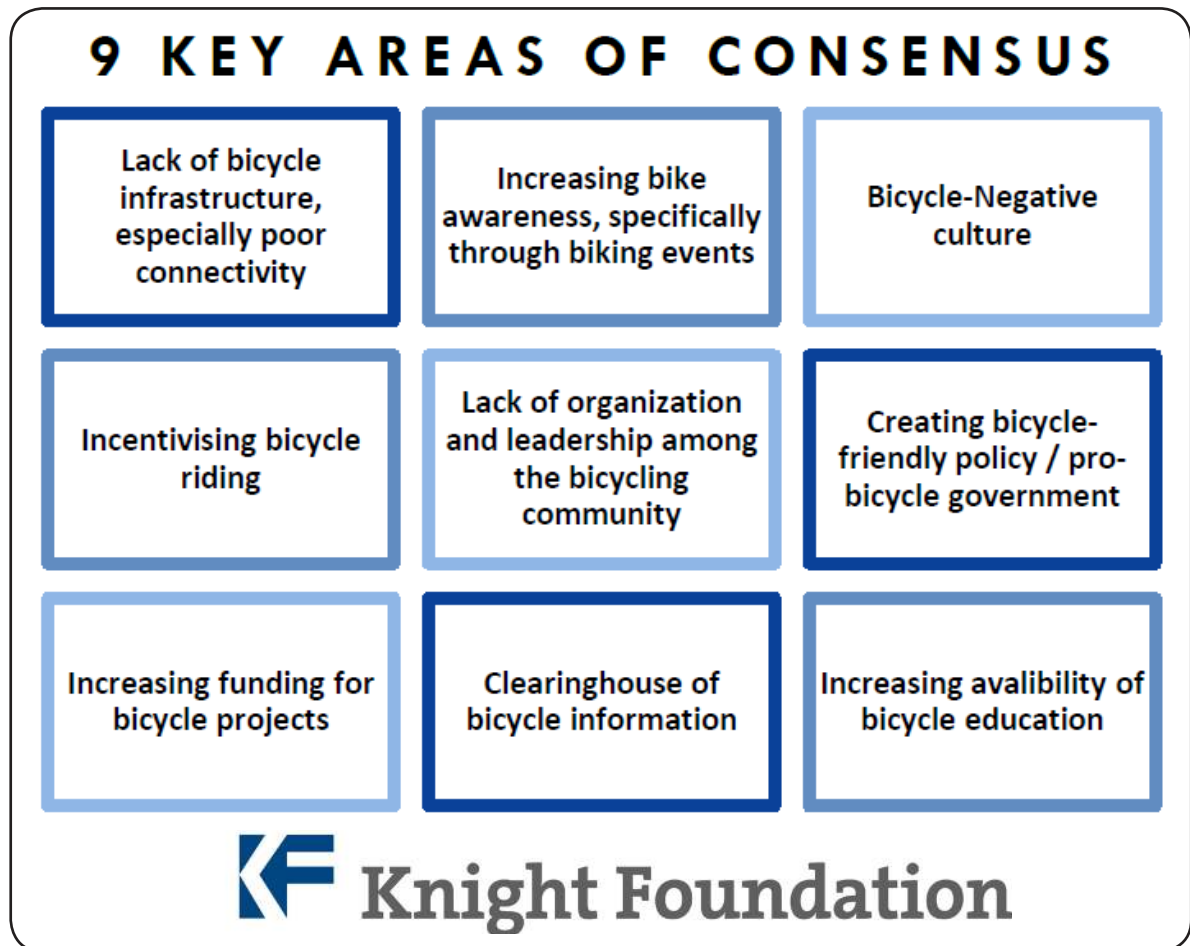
9 KEY AREAS OF CONSENSUS

Lack of bicycle infrastructure, especially poor connectivity

Increasing bike awareness, specifically through biking events

Bicycle-Negative culture

Incentivising bicycle riding

Lack of organization and leadership among the bicycling community

Creating bicycle-friendly policy / pro-bicycle government

Increasing funding for bicycle projects

Clearinghouse of bicycle information

Increasing avalibility of bicycle education

KF Knight Foundation